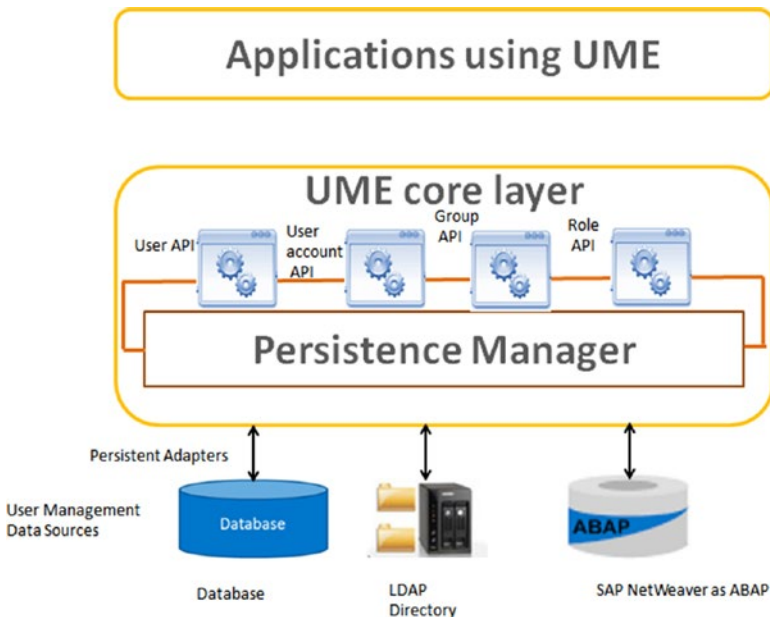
Applications using UME

UME core layer

User API

User account API

Group API

Role API

Persistence Manager

Persistent Adapters

User Management Data Sources

Database

ABAP

Database

LDAP Directory

SAP NetWeaver as ABAP